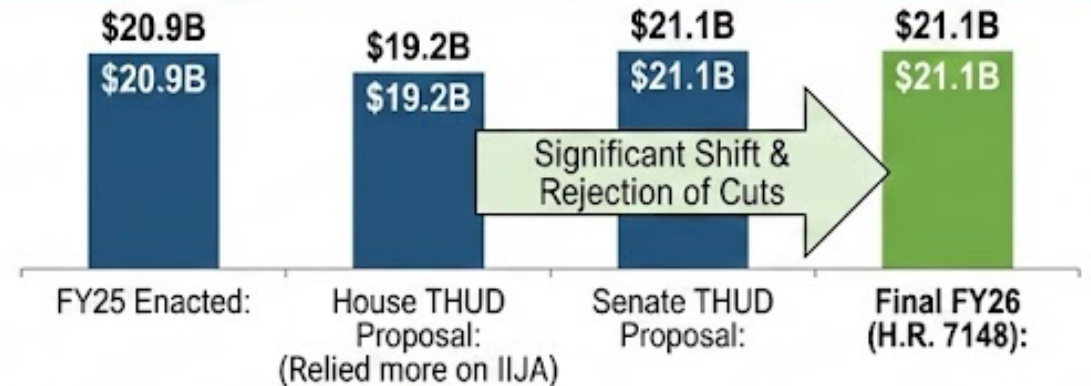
$20.9B
$20.9B

$19.2B
$19.2B

$21.1B
$21.1B

$21.1B
$21.1B

Significant Shift & Rejection of Cuts

FY25 Enacted:

House THUD Proposal: (Relied more on IIJA)

Senate THUD Proposal:

Final FY26 (H.R. 7148):